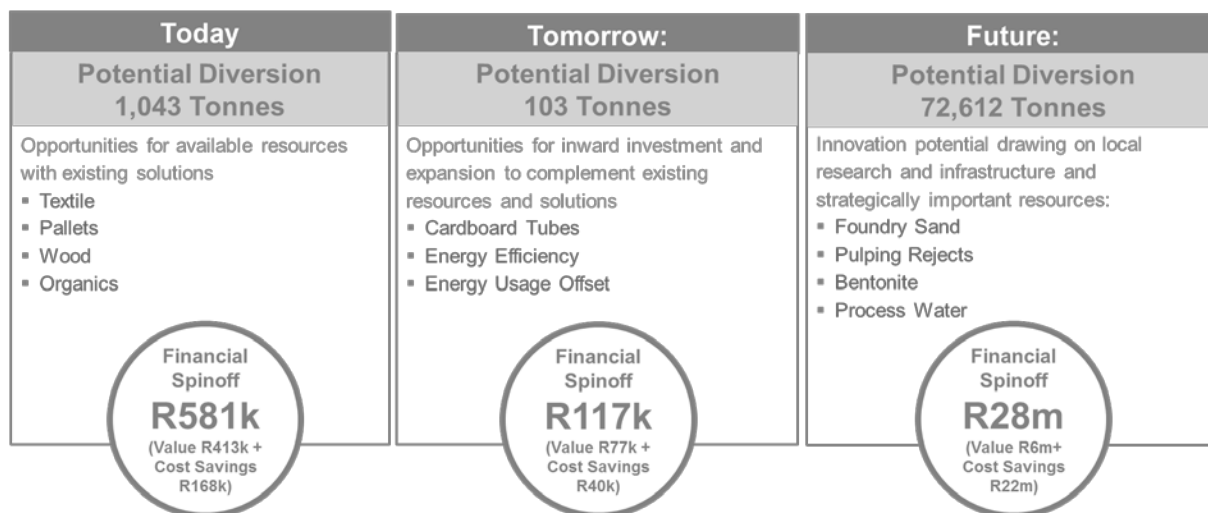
Today

Potential Diversion
1,043 Tonnes

Opportunities for available resources with existing solutions
- Textile
- Pallets
- Wood
- Organics

Financial Spinoff
R581k
(Value R413k + Cost Savings R168k)

Tomorrow:

Potential Diversion
103 Tonnes

Opportunities for inward investment and expansion to complement existing resources and solutions
- Cardboard Tubes
- Energy Efficiency
- Energy Usage Offset

Financial Spinoff
R117k
(Value R77k + Cost Savings R40k)

Future:

Potential Diversion
72,612 Tonnes

Innovation potential drawing on local research and infrastructure and strategically important resources:
- Foundry Sand
- Pulping Rejects
- Bentonite
- Process Water

Financial Spinoff
R28m
(Value R6m+ Cost Savings R22m)